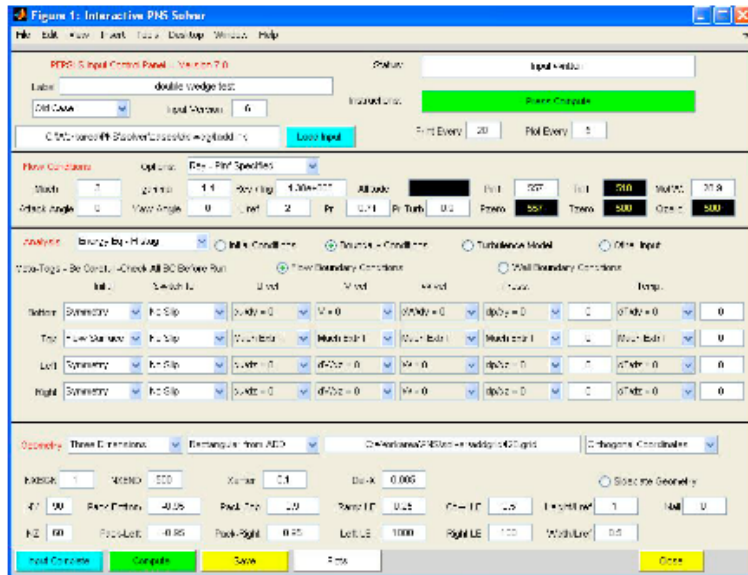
Figure 1: Interactive PNS Solver

File Edit View Insert Tools Desktop Window Help

PEPSI-S Input Control Panel - Version 7.0

Status: Input version

Label: double wedge test

Old Case

Input Version: 6

Instructions: Press Compute

C:\Workarea\PNS\...\wedgetest.inp

Load Input

Print Every: 20

Plot Every: 5

Flow Conditions

Options: Eq - Pinf Specifies

Mach: 3

gamma: 1.4

Reynolds: 1.00e+07

Altitude

Pinf: 567

Tinf: 310

MolWt: 28.9

Attack Angle: 0

Yaw Angle: 0

Lref: 2

Pr: 0.71

Pr Turb: 0.9

Pzero: 567

Tzero: 500

Ozero: 500

Analysis: Energy Eq - Fix Avg

Initial Conditions

Boundary Conditions

Turbulence Model

Other Input

Note-Toggle - Be Careful - Check All BC Before Run

Flow Boundary Conditions

Wall Boundary Conditions

Init

Switch to

U vel

V vel

W vel

Press.

Temp.

Bottom: Symmetry | No Slip | du/dy = 0 | V = 0 | dW/dy = 0 | dp/dy = 0 | 0 | dT/dy = 0 | 0

Top: Flow Surface | No Slip | Mach Extr. | Mach Extr. | Mach Extr. | Mach Extr. | 0 | Mach Extr. | 0

Left: Symmetry | No Slip | du/dz = 0 | dV/dz = 0 | W = 0 | dp/dz = 0 | 0 | dT/dz = 0 | 0

Right: Symmetry | No Slip | du/dz = 0 | dV/dz = 0 | W = 0 | dp/dz = 0 | 0 | dT/dz = 0 | 0

Geometry: Three Dimensions

Rectangular from AED

C:\Workarea\PNS\...\wedgegrid420.grid

Orthogonal Coordinates

KKSCH: 1

NKEND: 500

Xstart: 0.1

Del-X: 0.005

Slide site Geometry

NY: 90

Pack-Bottom: -0.05

Pack-Top: 2.9

Pack-LE: 0.05

Cone LE: 2.5

Length/Line: 1

Nall: 0

NZ: 60

Pack-Left: -0.85

Pack-Right: 0.85

Left LE: 1000

Right LE: 100

Width/Line: 0.5

Input Complete

Compute

Save

Plots

Close